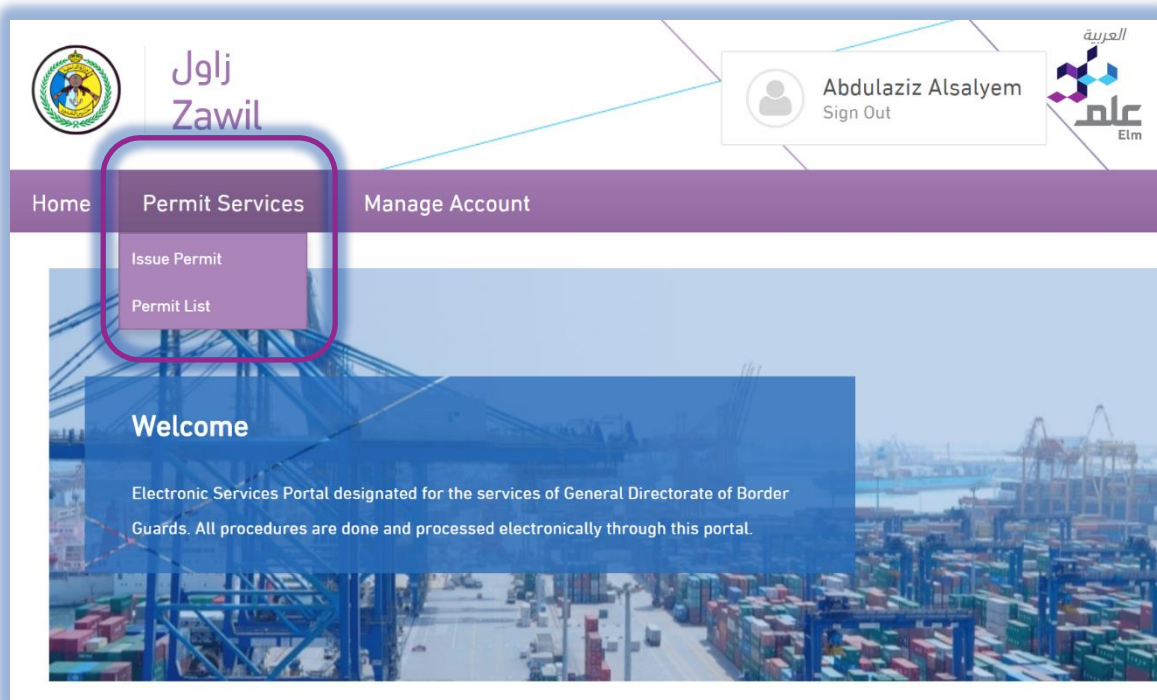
زاول
Zawil

Abdulaziz Alsalyem
Sign Out

العربية

علم
Elm

Home Permit Services Manage Account

Issue Permit
Permit List

Welcome

Electronic Services Portal designated for the services of General Directorate of Border Guards. All procedures are done and processed electronically through this portal.